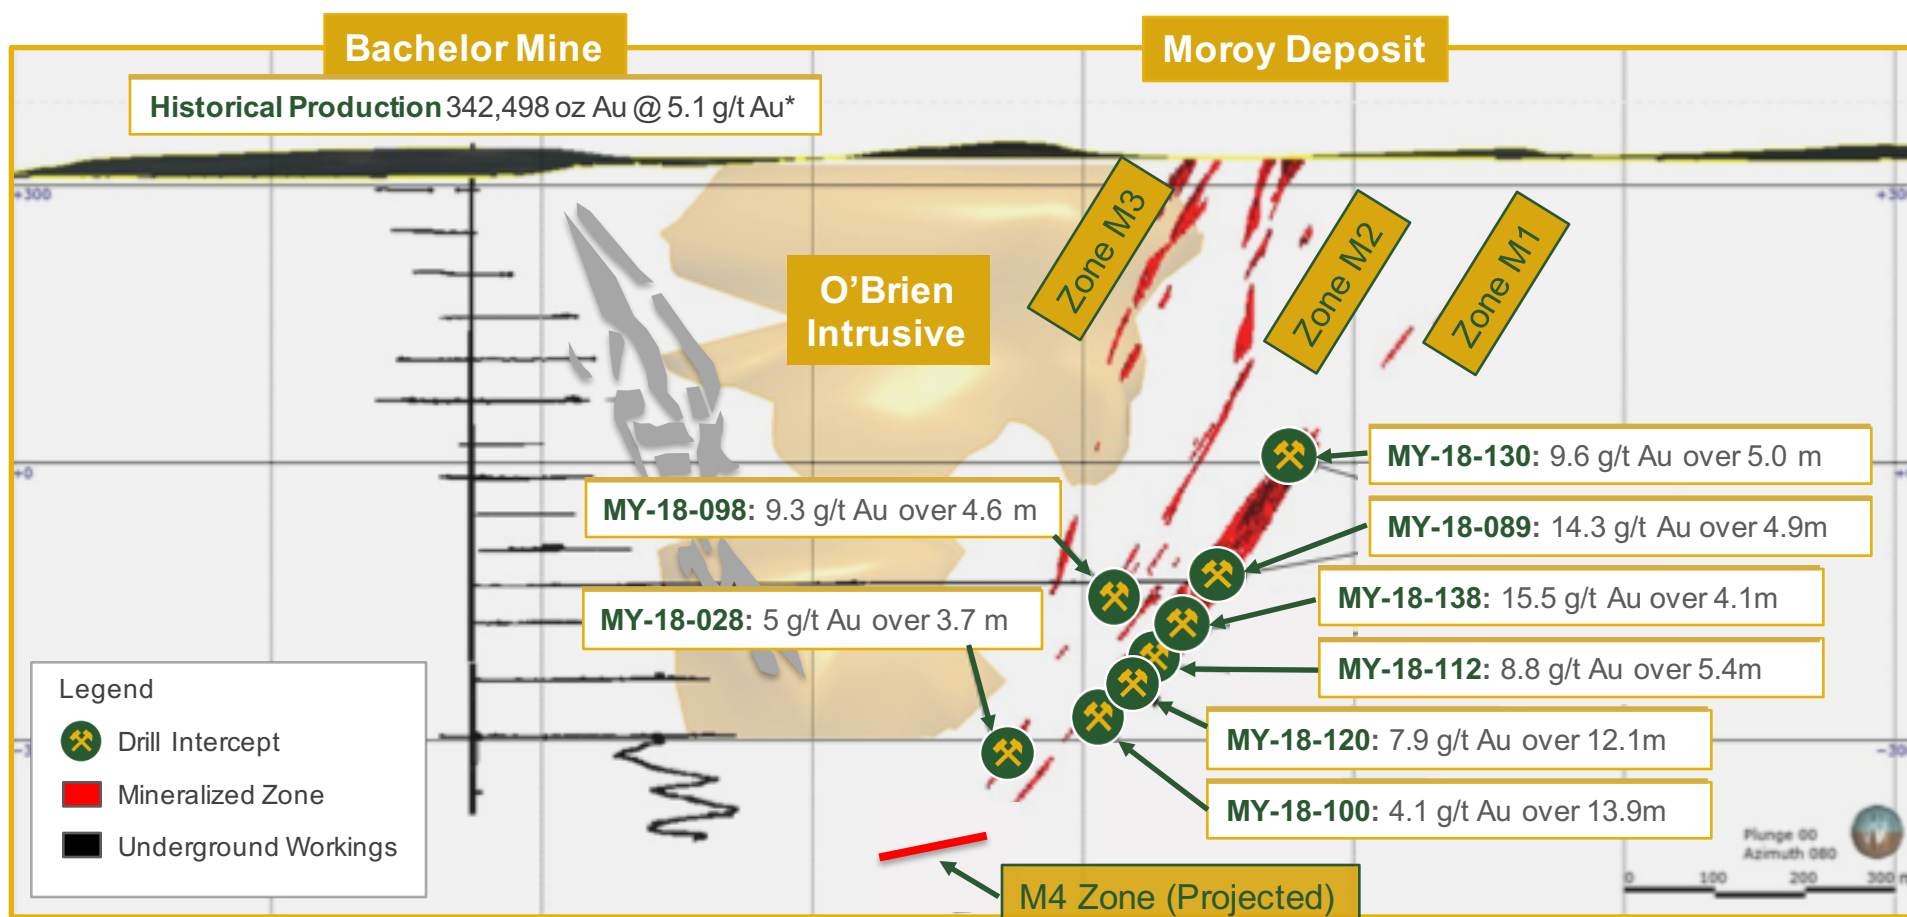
Bachelor Mine

Moroy Deposit

Historical Production 342,498 oz Au @ 5.1 g/t Au*

+300

+300

Zone M3

Zone M2

Zone M1

O'Brien Intrusive

+0

+0

MY-18-130: 9.6 g/t Au over 5.0 m

MY-18-098: 9.3 g/t Au over 4.6 m

MY-18-089: 14.3 g/t Au over 4.9m

MY-18-138: 15.5 g/t Au over 4.1m

MY-18-028: 5 g/t Au over 3.7 m

MY-18-112: 8.8 g/t Au over 5.4m

MY-18-120: 7.9 g/t Au over 12.1m

MY-18-100: 4.1 g/t Au over 13.9m

Legend

Drill Intercept

Mineralized Zone

Underground Workings

M4 Zone (Projected)

Plunge 00
Azimuth 080

0 100 200 300 m